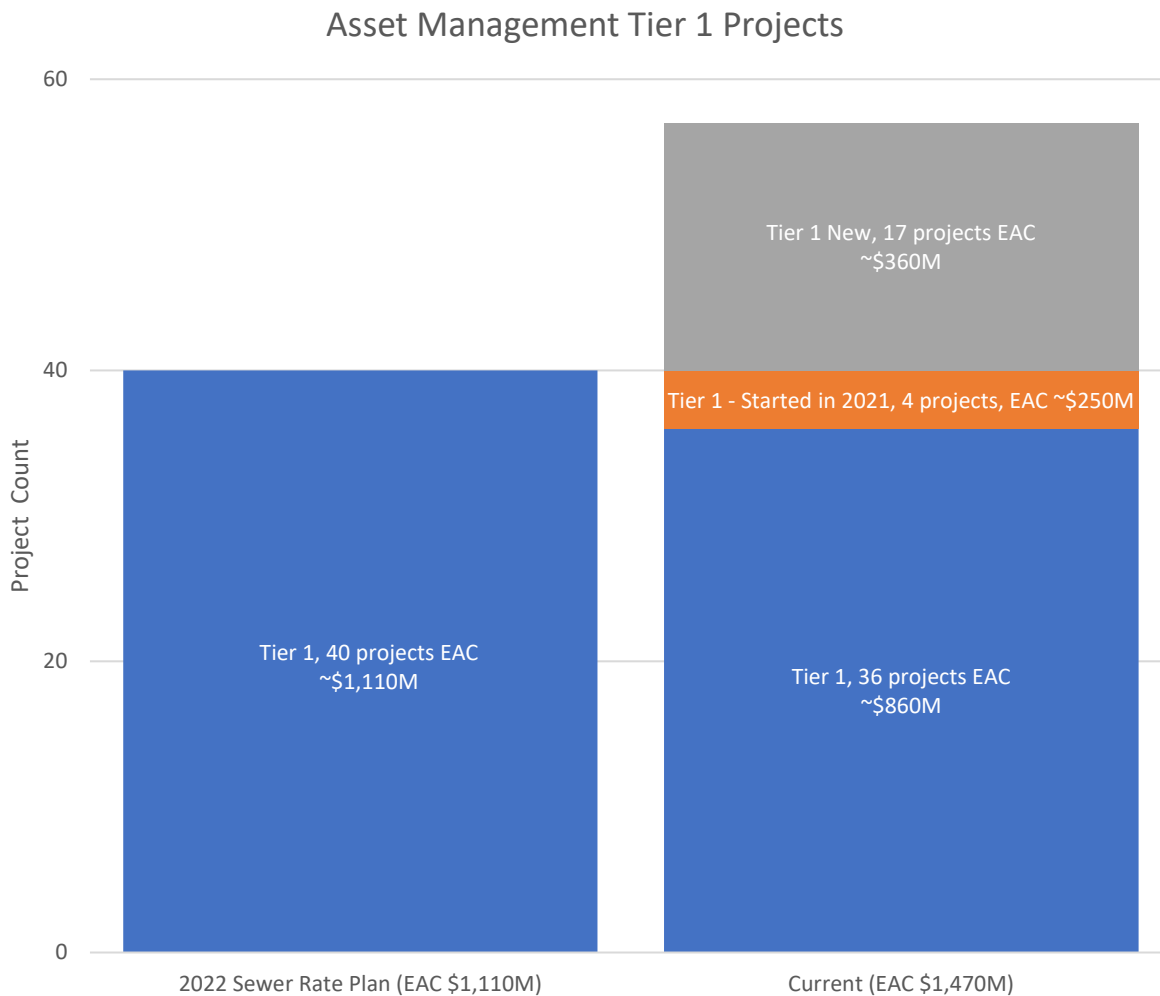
Asset Management Tier 1 Projects

60
40
20
0

Project Count

Tier 1, 40 projects EAC ~\$1,110M

Tier 1 New, 17 projects EAC ~\$360M

Tier 1 - Started in 2021, 4 projects, EAC ~\$250M

Tier 1, 36 projects EAC ~\$860M

2022 Sewer Rate Plan (EAC \$1,110M)

Current (EAC \$1,470M)